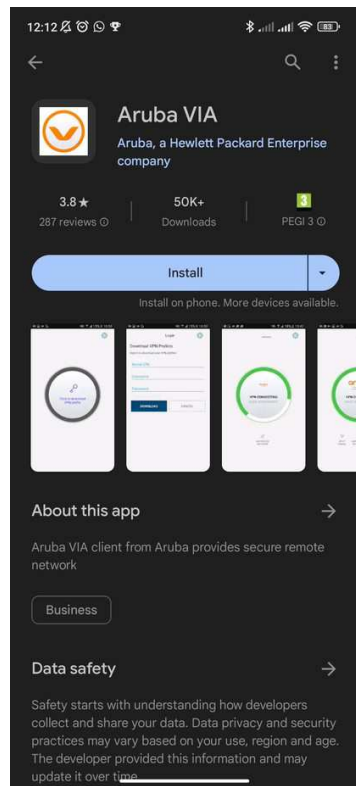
12:12

83

Aruba VIA

Aruba, a Hewlett Packard Enterprise company

3.8★
287 reviews ⓘ

50K+
Downloads

3
PEGI 3 ⓘ

Install

Install on phone. More devices available.

Login

Download VPN Profiles

DOWNLOAD

VPN CONNECTED

About this app

Aruba VIA client from Aruba provides secure remote network

Business

Data safety

Safety starts with understanding how developers collect and share your data. Data privacy and security practices may vary based on your use, region and age. The developer provided this information and may update it over time.